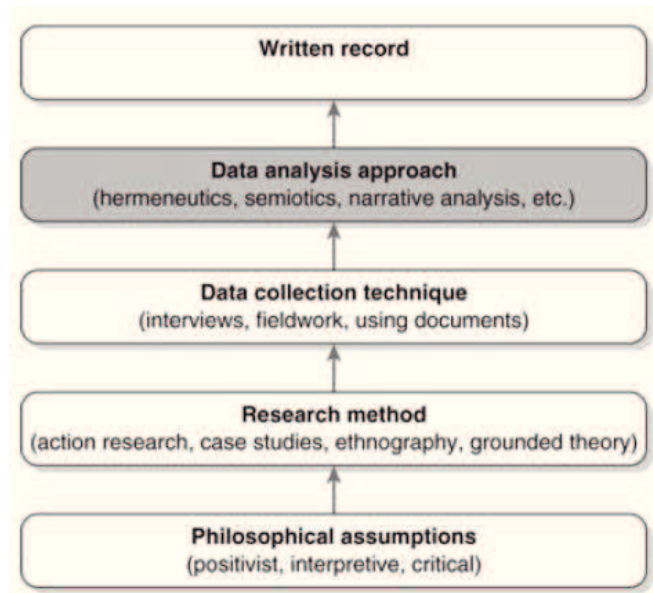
Written record

Data analysis approach
(hermeneutics, semiotics, narrative analysis, etc.)

Data collection technique
(interviews, fieldwork, using documents)

Research method
(action research, case studies, ethnography, grounded theory)

Philosophical assumptions
(positivist, interpretive, critical)